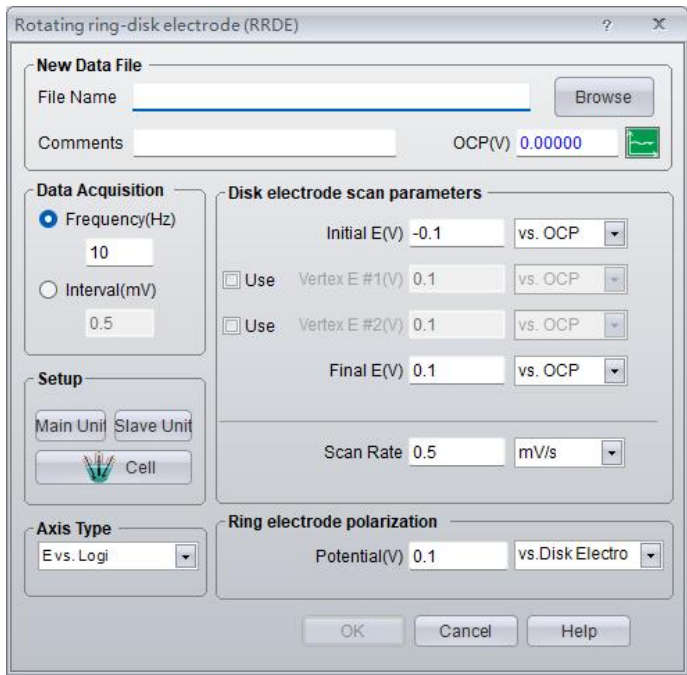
Rotating ring-disk electrode (RRDE) ? X

New Data File
File Name
Browse
Comments
OCP(V) 0.00000

Data Acquisition
Frequency(Hz)
10
Interval(mV)
0.5

Disk electrode scan parameters
Initial E(V) -0.1 vs. OCP
Use Vertex E #1(V) 0.1 vs. OCP
Use Vertex E #2(V) 0.1 vs. OCP
Final E(V) 0.1 vs. OCP

Setup
Main Unit Slave Unit
Cell

Scan Rate 0.5 mV/s

Axis Type
E vs. Logi

Ring electrode polarization
Potential(V) 0.1 vs.Disk Electro

OK Cancel Help